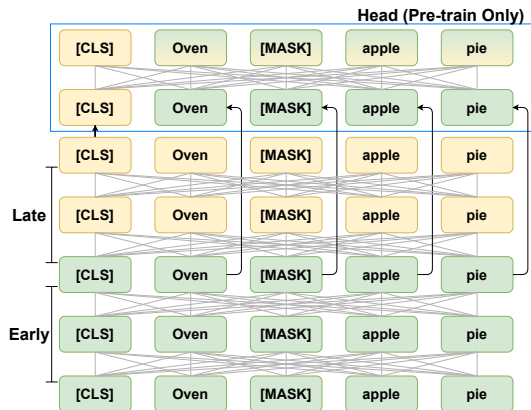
Head (Pre-train Only)

[CLS] Oven [MASK] apple pie

[CLS] Oven [MASK] apple pie

[CLS] Oven [MASK] apple pie

Late

[CLS] Oven [MASK] apple pie

[CLS] Oven [MASK] apple pie

Early

[CLS] Oven [MASK] apple pie

[CLS] Oven [MASK] apple pie